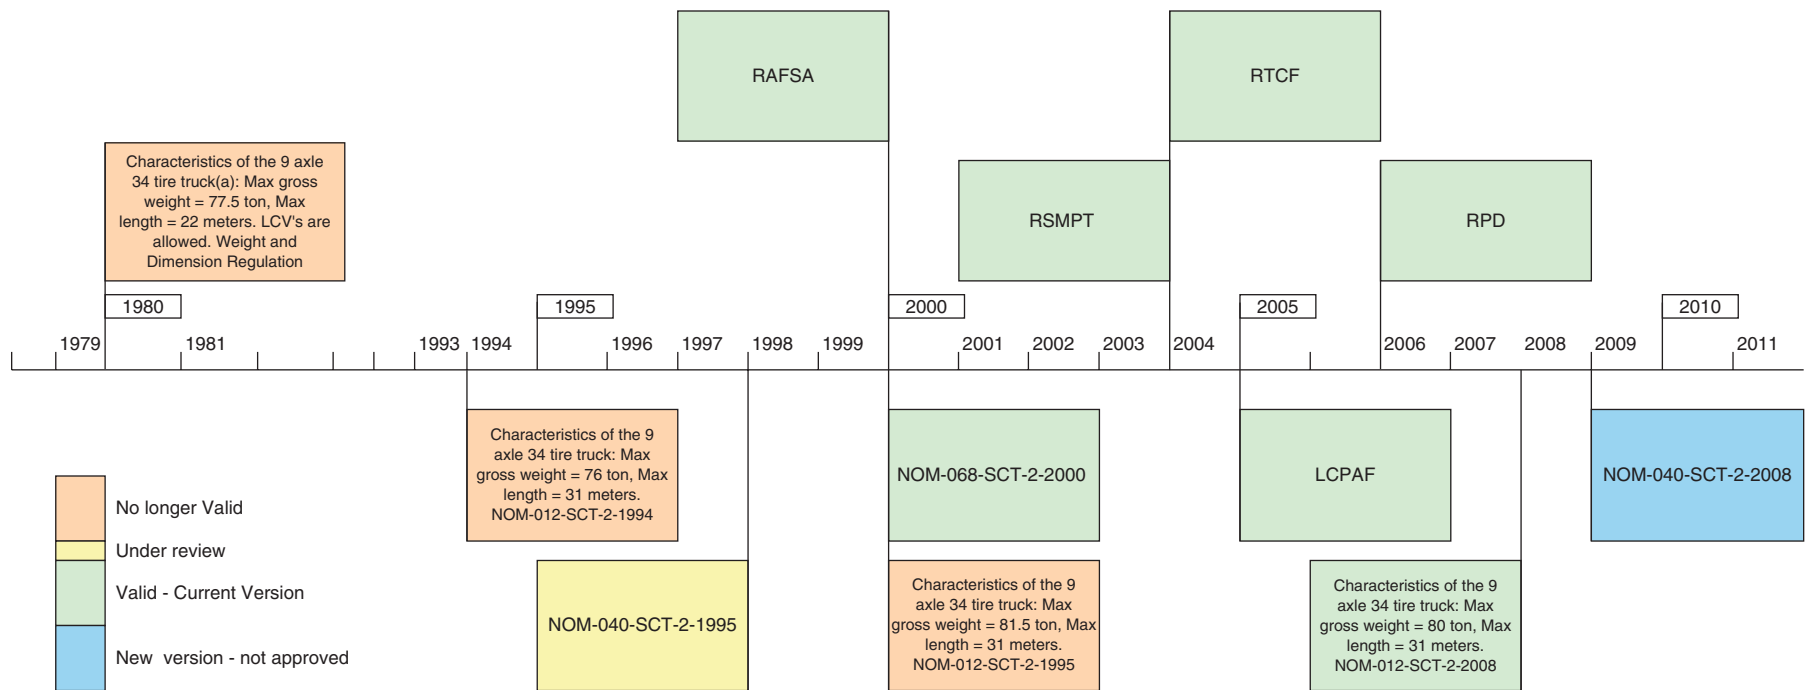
RAFSA

RTCF

Characteristics of the 9 axle 34 tire truck(a): Max gross weight = 77.5 ton, Max length = 22 meters. LCV's are allowed. Weight and Dimension Regulation

RSMPT

RPD

1980

1995

2000

2005

2010

1979 1981 1993 1994 1996 1997 1998 1999 2001 2002 2003 2004 2006 2007 2008 2009 2011

Characteristics of the 9 axle 34 tire truck: Max gross weight = 76 ton, Max length = 31 meters. NOM-012-SCT-2-1994

NOM-068-SCT-2-2000

LCPAF

NOM-040-SCT-2-2008

No longer Valid

Under review

Valid - Current Version

New version - not approved

NOM-040-SCT-2-1995

Characteristics of the 9 axle 34 tire truck: Max gross weight = 81.5 ton, Max length = 31 meters. NOM-012-SCT-2-1995

Characteristics of the 9 axle 34 tire truck: Max gross weight = 80 ton, Max length = 31 meters. NOM-012-SCT-2-2008